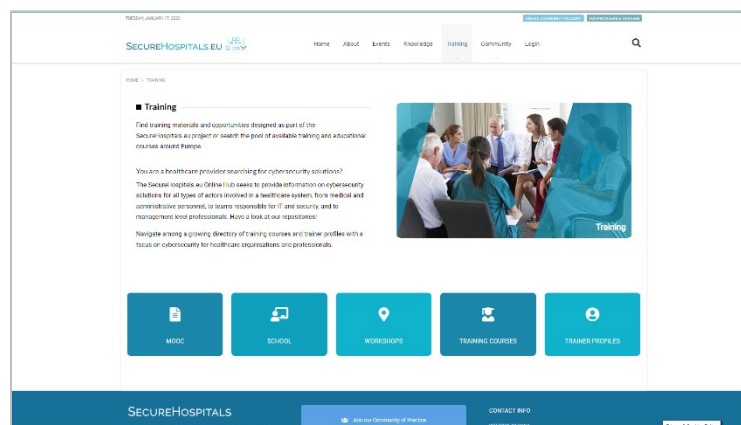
TUESDAY, JANUARY 17, 2023

CREATE COMMUNITY ACCOUNT | REGISTER YOUR PROFILE

SECUREHOSPITALS.EU

Home About Events Knowledge Training Community Login

HOME > TRAINING

■ Training

Find training materials and opportunities designed as part of the SecureHospitals.eu project or search the pool of available training and educational courses around Europe.

You are a healthcare provider searching for cybersecurity solutions?

The SecureHospitals.eu Online Hub seeks to provide information on cybersecurity solutions for all types of actors involved in a healthcare system, from medical and administrative personnel, to teams responsible for IT and security, and to management level professionals. Have a look at our repositories!

Navigate among a growing directory of training courses and trainer profiles with a focus on cybersecurity for healthcare organisations and professionals.

Training

MOOC

SCHOOL

WORKSHOPS

TRAINING COURSES

TRAINER PROFILES

SECUREHOSPITALS

Join our Community of Practice

CONTACT INFO